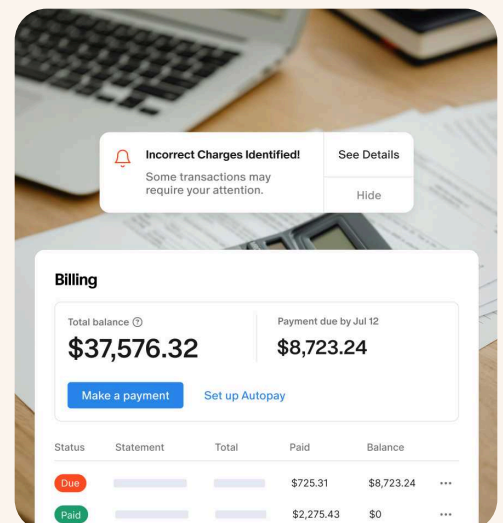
Incorrect Charges Identified!
Some transactions may require your attention.

See Details

Hide

Billing

Total balance ⓘ
$37,576.32

Payment due by Jul 12
$8,723.24

Make a payment

Set up Autopay

| Status | Statement | Total | Paid | Balance | |
|---|---|---|---|---|---|
| Due | | | $725.31 | $8,723.24 | ··· |
| Paid | | | $2,275.43 | $0 | ··· |